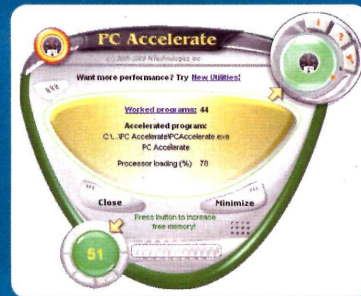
PC Accelerate
(c) 2005-2009 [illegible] Inc.

Want more performance? Try New Utilities!

Worked programs: 44

Accelerated program:
C:\...\PC Accelerate\PCAccelerate.exe
PC Accelerate

Processor loading (%): 78

Close

Minimize

Press button to increase free memory!

51